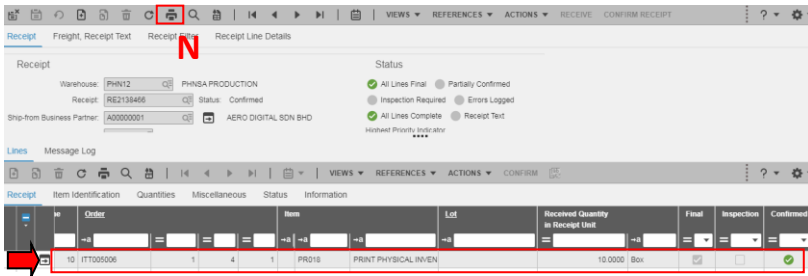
VIEWS ▾ REFERENCES ▾ ACTIONS ▾ RECEIVE CONFIRM RECEIPT

Receipt Freight, Receipt Text Receipt Files Receipt Line Details

N

Receipt

Warehouse: PHN12 PHNSA PRODUCTION

Receipt: RE2138466 Status: Confirmed

Ship-from Business Partner: A00000001 AERO DIGITAL SDN BHD

Status

All Lines Final

Partially Confirmed

Inspection Required

Errors Logged

All Lines Complete

Receipt Text

Highest Priority Indicator

Lines Message Log

VIEWS ▾ REFERENCES ▾ ACTIONS ▾ CONFIRM

Receipt Item Identification Quantities Miscellaneous Status Information

| | ne | Order | | | | Item | | Lot | Received Quantity in Receipt Unit | | Final | Inspection | Confirmed |
|---|---|---|---|---|---|---|---|---|---|---|---|---|---|
| | 10 | ITT005006 | 1 | 4 | 1 | PR018 | PRINT PHYSICAL INVEN | | 10.0000 | Box | | | |